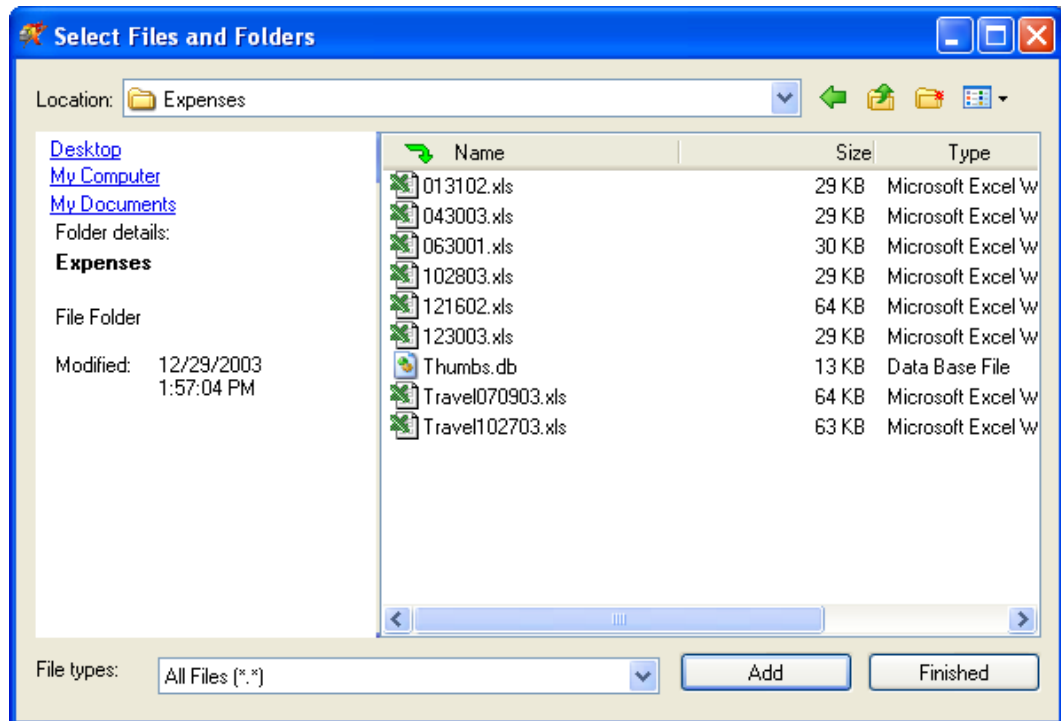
Select Files and Folders

Location: Expenses

Desktop
My Computer
My Documents
Folder details:
**Expenses**

File Folder

Modified: 12/29/2003 1:57:04 PM

| Name | Size | Type |
|---|---|---|
| 013102.xls | 29 KB | Microsoft Excel W |
| 043003.xls | 29 KB | Microsoft Excel W |
| 063001.xls | 30 KB | Microsoft Excel W |
| 102803.xls | 29 KB | Microsoft Excel W |
| 121602.xls | 64 KB | Microsoft Excel W |
| 123003.xls | 29 KB | Microsoft Excel W |
| Thumbs.db | 13 KB | Data Base File |
| Travel070903.xls | 64 KB | Microsoft Excel W |
| Travel102703.xls | 63 KB | Microsoft Excel W |

File types: All Files (*.*)

Add

Finished